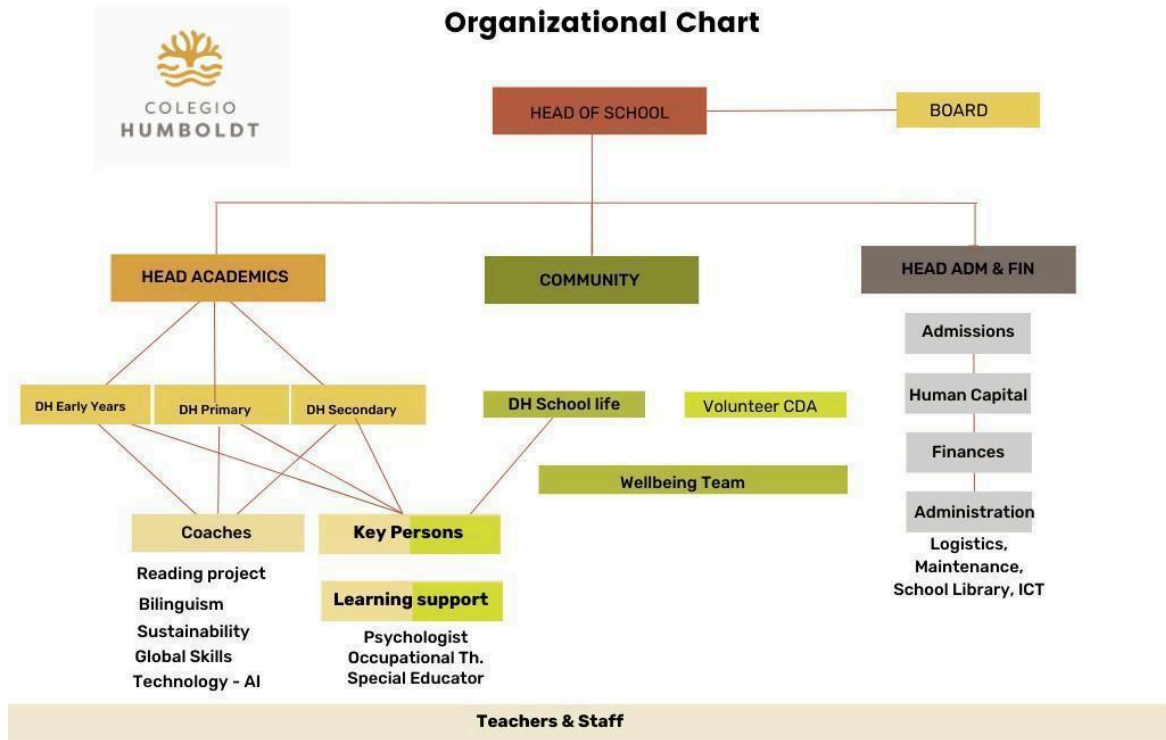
Organizational Chart

COLEGIO
HUMBOLDT

HEAD OF SCHOOL

BOARD

HEAD ACADEMICS

COMMUNITY

HEAD ADM & FIN

Admissions

Human Capital

Finances

Administration

Logistics,
Maintenance,
School Library, ICT

DH Early Years

DH Primary

DH Secondary

DH School life

Volunteer CDA

Wellbeing Team

Coaches

Reading project
Bilinguism
Sustainability
Global Skills
Technology - AI

Key Persons

Learning support

Psychologist
Occupational Th.
Special Educator

Teachers & Staff